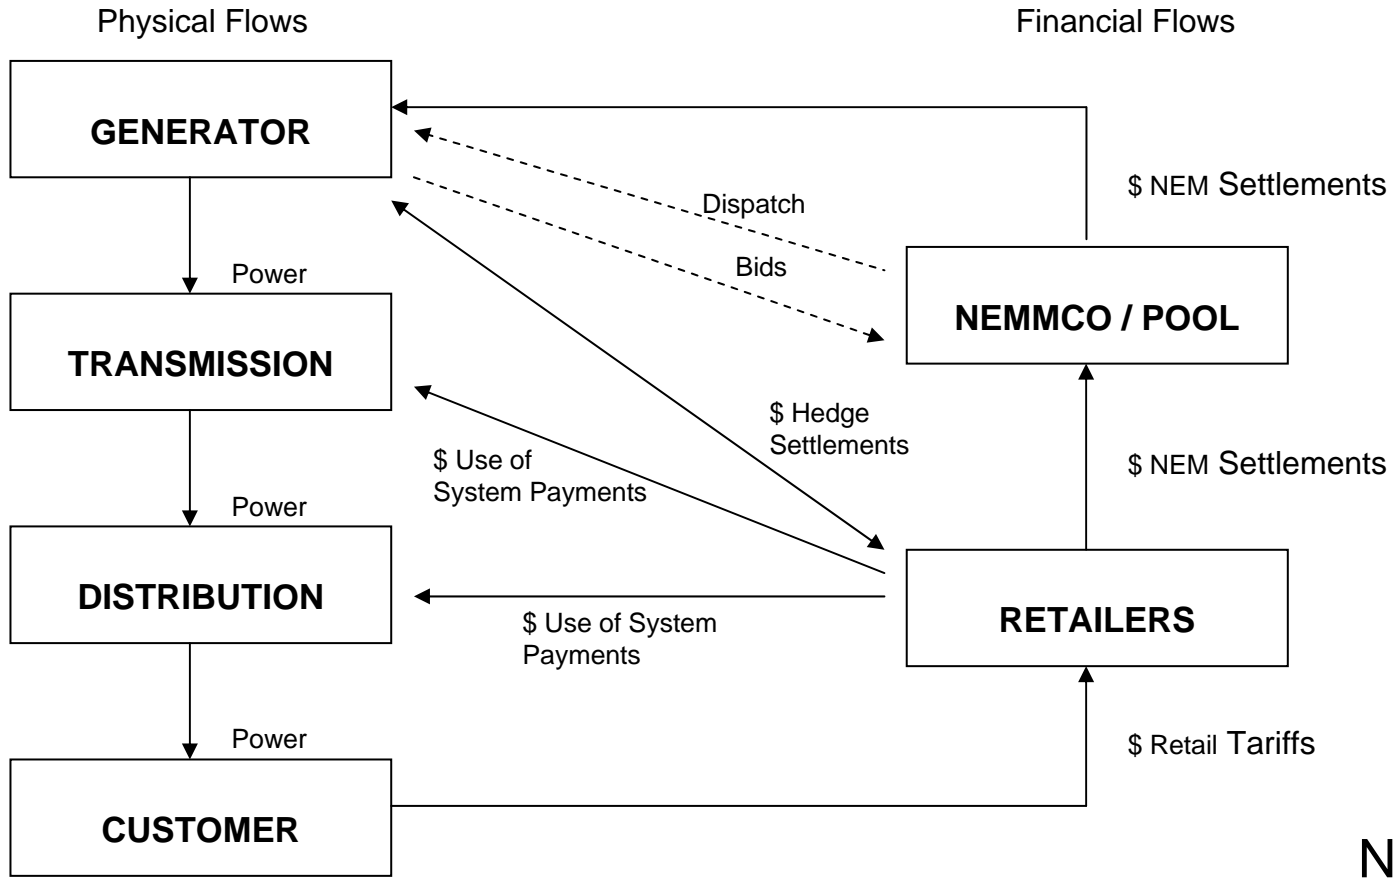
Physical Flows

Financial Flows

GENERATOR

\$ NEM Settlements

Dispatch

Bids

Power

NEMMCO / POOL

TRANSMISSION

\$ Hedge Settlements

\$ Use of System Payments

\$ NEM Settlements

Power

DISTRIBUTION

RETAILERS

\$ Use of System Payments

Power

\$ Retail Tariffs

CUSTOMER

N